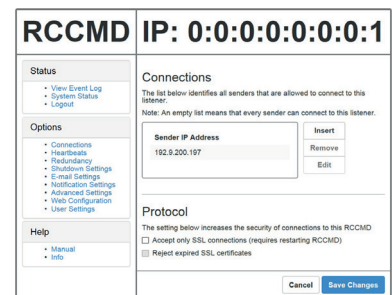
RCCMD IP: 0:0:0:0:0:0:0:1

Status

- View Event Log
- System Status
- Logout

Options

- Connections
- Heartbeats
- Redundancy
- Shutdown Settings
- E-mail Settings
- Notification Settings
- Advanced Settings
- Web Configuration
- User Settings

Help

- Manual
- Info

Connections

The list below identifies all senders that are allowed to connect to this listener.

Note: An empty list means that every sender can connect to this listener.

Sender IP Address

192.9.200.197

Insert

Remove

Edit

Protocol

The setting below increases the security of connections to this RCCMD

Accept only SSL connections (requires restarting RCCMD)

Reject expired SSL certificates

Cancel

Save Changes